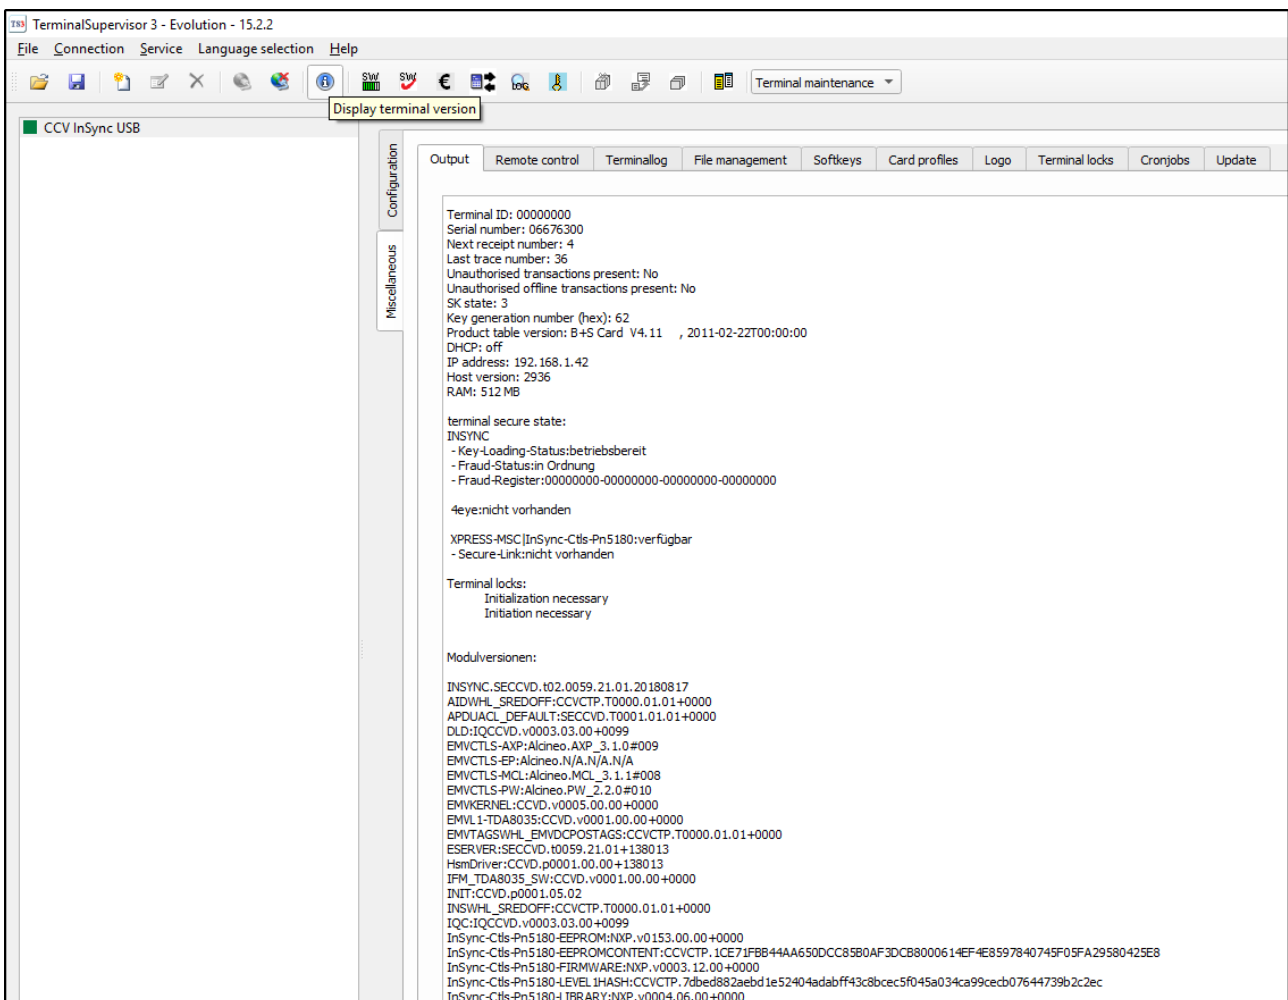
TS3 TerminalSupervisor 3 - Evolution - 15.2.2

File Connection Service Language selection Help

SW SW € LOG Terminal maintenance

Display terminal version

CCV InSync USB

Configuration Miscellaneous

Output Remote control Terminallog File management Softkeys Card profiles Logo Terminal locks Cronjobs Update

Terminal ID: 00000000
Serial number: 06676300
Next receipt number: 4
Last trace number: 36
Unauthorised transactions present: No
Unauthorised offline transactions present: No
SK state: 3
Key generation number (hex): 62
Product table version: B+S Card V4.11 , 2011-02-22T00:00:00
DHCP: off
IP address: 192.168.1.42
Host version: 2936
RAM: 512 MB

terminal secure state:
INSYNC
- Key-Loading-Status:betriebsbereit
- Fraud-Status:in Ordnung
- Fraud-Register:00000000-00000000-00000000-00000000

4eye:nicht vorhanden

XPRESS-MSC|InSync-Ctls-Pn5180:verfügbar
- Secure-Link:nicht vorhanden

Terminal locks:
Initialization necessary
Initiation necessary

Modulversionen:

INSYNC.SECCVD.t02.0059.21.01.20180817
AIDWHL_SREDOFF:CCVCTP.T0000.01.01+0000
APDUACL_DEFAULT:SECCVD.T0001.01.01+0000
DLD:IQCCVD.v0003.03.00+0099
EMVCTLS-AXP:Alcineo.AXP_3.1.0#009
EMVCTLS-EP:Alcineo.N/A.N/A.N/A
EMVCTLS-MCL:Alcineo.MCL_3.1.1#008
EMVCTLS-PW:Alcineo.PW_2.2.0#010
EMVKERNEL:CCVD.v0005.00.00+0000
EMVL1-TDA8035:CCVD.v0001.00.00+0000
EMVTAGSWHL_EMVDCPOSTAGS:CCVCTP.T0000.01.01+0000
ESERVER:SECCVD.t0059.21.01+138013
HsmDriver:CCVD.p0001.00.00+138013
IFM_TDA8035_SW:CCVD.v0001.00.00+0000
INIT:CCVD.p0001.05.02
INSWHL_SREDOFF:CCVCTP.T0000.01.01+0000
IQC:IQCCVD.v0003.03.00+0099
InSync-Ctls-Pn5180-EEPROM:NXP.v0153.00.00+0000
InSync-Ctls-Pn5180-EEPROMCONTENT:CCVCTP.1CE71FBB44AA650DCC85B0AF3DCB8000614EF4E8597840745F05FA29580425E8
InSync-Ctls-Pn5180-FIRMWARE:NXP.v0003.12.00+0000
InSync-Ctls-Pn5180-LEVEL1HASH:CCVCTP.7dbed882aebd1e52404adabff43c8bcec5f045a034ca99cecb07644739b2c2ec
InSync-Ctls-Pn5180-LIBRARY:NXP.v0004.06.00+0000